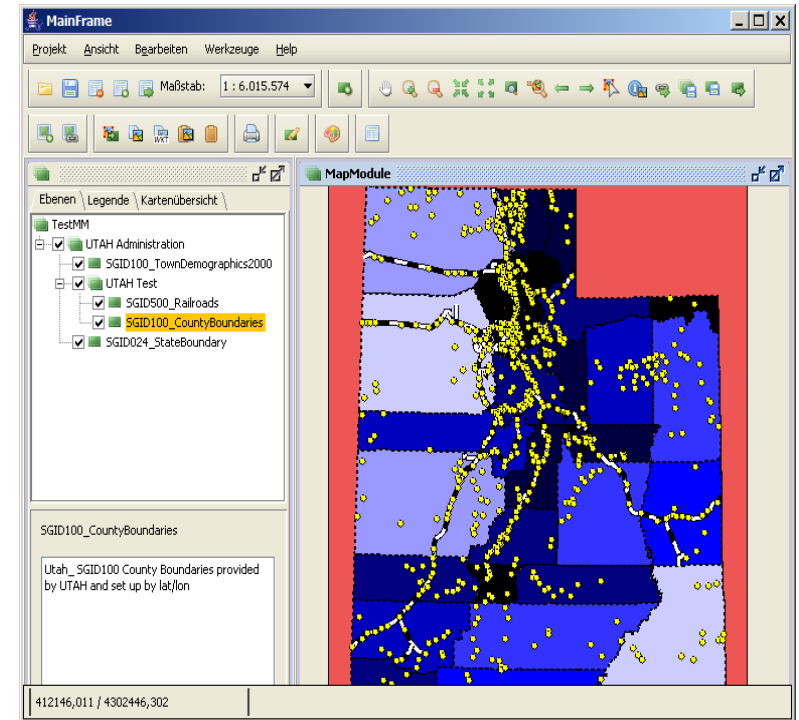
MainFrame

Projekt Ansicht Bearbeiten Werkzeuge Help

Maßstab: 1 : 6.015.574

Ebenen Legende Kartenübersicht

TestMM
UTAH Administration
SGID100_TownDemographics2000
UTAH Test
SGID500_Railroads
SGID100_CountyBoundaries
SGID024_StateBoundary

SGID100_CountyBoundaries

Utah_ SGID100 County Boundaries provided by UTAH and set up by lat/lon

MapModule

412146,011 / 4302446,302